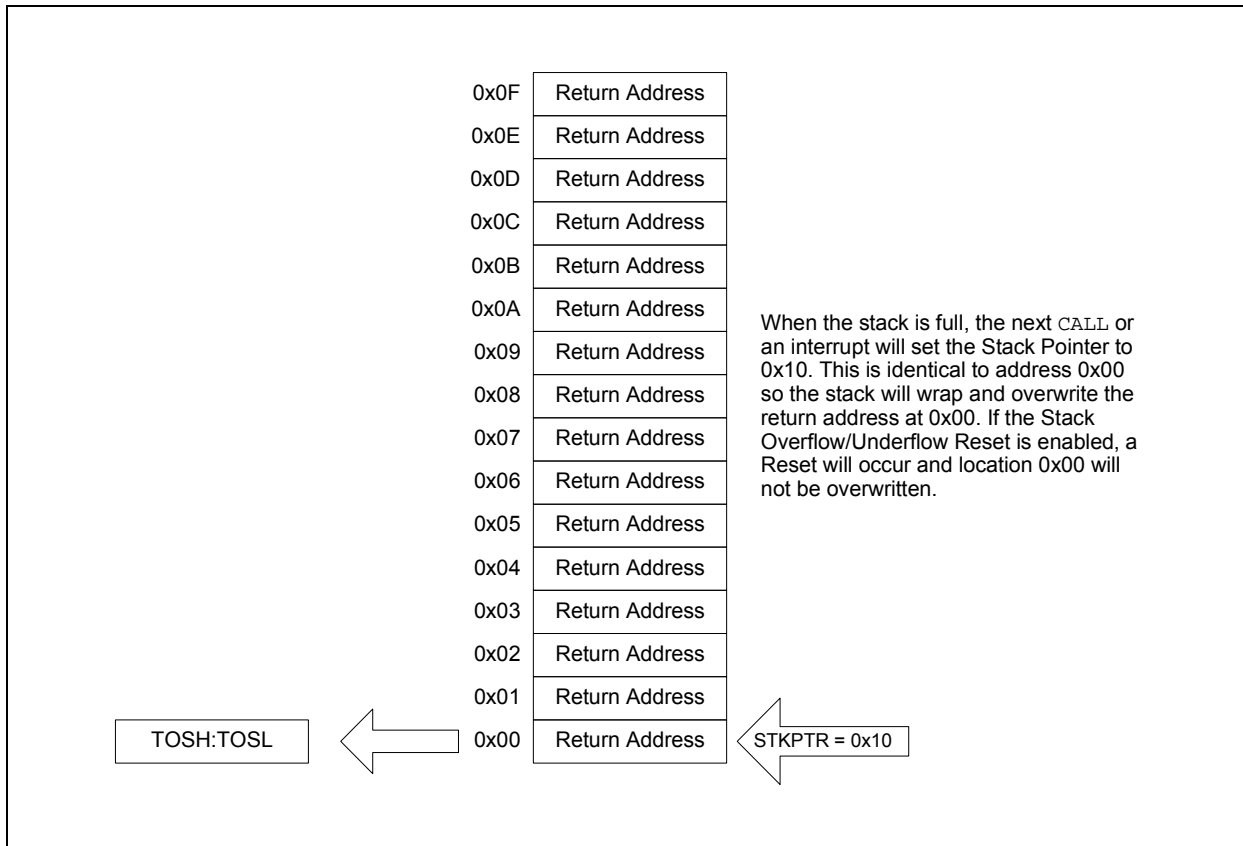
0x0F Return Address
0x0E Return Address
0x0D Return Address
0x0C Return Address
0x0B Return Address
0x0A Return Address
0x09 Return Address
0x08 Return Address
0x07 Return Address
0x06 Return Address
0x05 Return Address
0x04 Return Address
0x03 Return Address
0x02 Return Address
0x01 Return Address
0x00 Return Address

When the stack is full, the next CALL or an interrupt will set the Stack Pointer to 0x10. This is identical to address 0x00 so the stack will wrap and overwrite the return address at 0x00. If the Stack Overflow/Underflow Reset is enabled, a Reset will occur and location 0x00 will not be overwritten.

TOSH:TOSL

STKPTR = 0x10